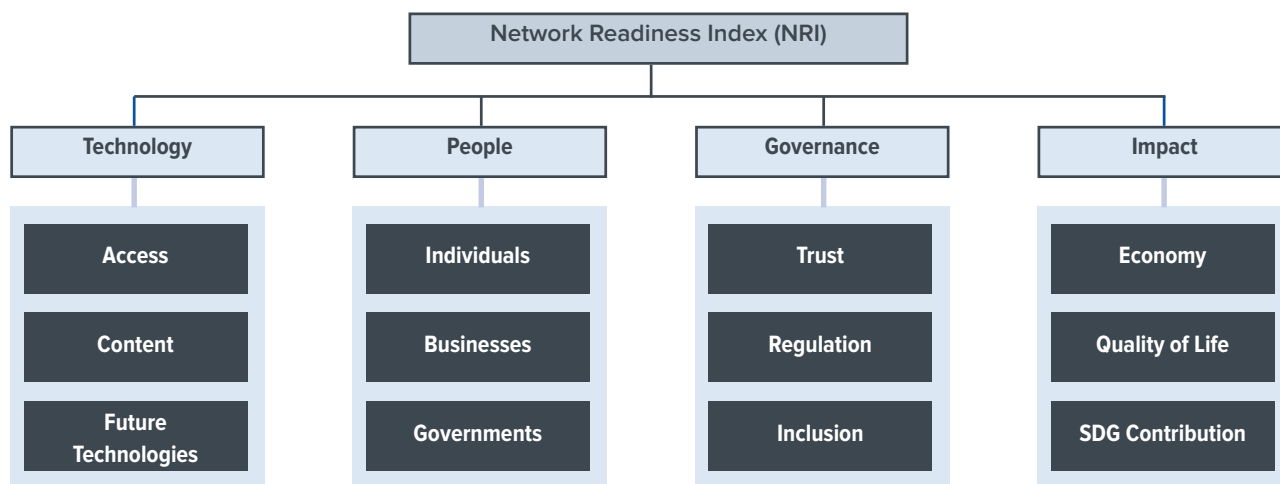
Network Readiness Index (NRI)

Technology

Access

Content

Future Technologies

People

Individuals

Businesses

Governments

Governance

Trust

Regulation

Inclusion

Impact

Economy

Quality of Life

SDG Contribution